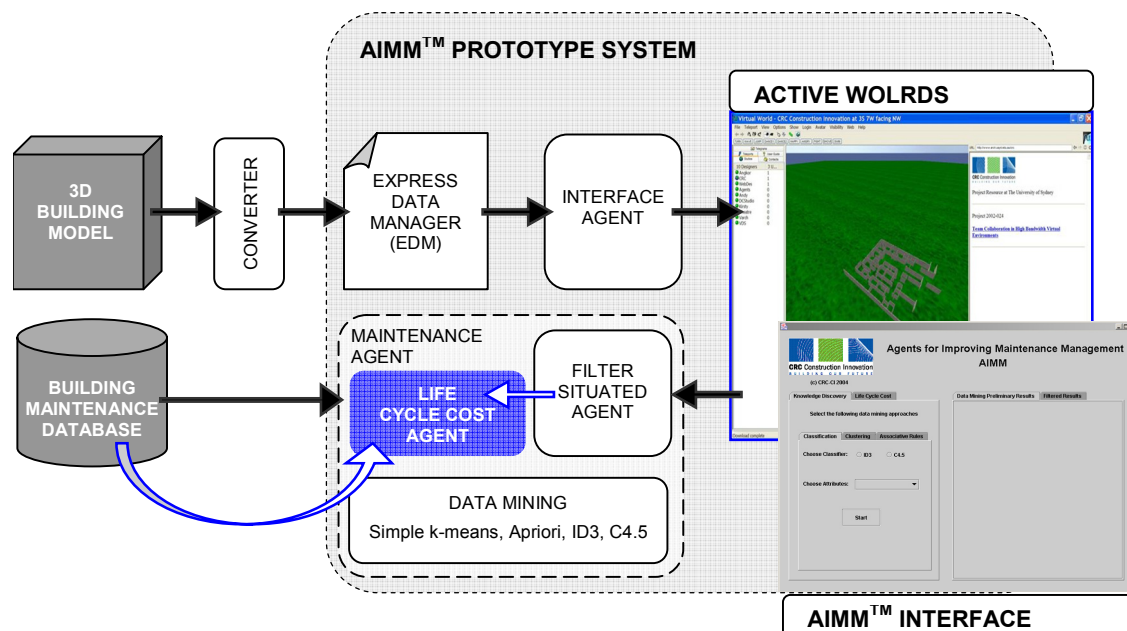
AIMM$^{TM}$ PROTOTYPE SYSTEM

ACTIVE WOLRDS

3D BUILDING MODEL

CONVERTER

EXPRESS DATA MANAGER (EDM)

INTERFACE AGENT

Virtual World - CRC Construction Innovation at 35 7W facing NW

File Teleport View Options Show Login Avatar Visibility Web Help

Project Resource at The University of Sydney

Project 2002-024

Team Collaboration in High Bandwidth Virtual Environments

BUILDING MAINTENANCE DATABASE

MAINTENANCE AGENT

LIFE CYCLE COST AGENT

FILTER SITUATED AGENT

DATA MINING

Simple k-means, Apriori, ID3, C4.5

CRC Construction Innovation

Agents for Improving Maintenance Management AIMM

(c) CRC-CI 2004

Knowledge Discovery | Life Cycle Cost

Select the following data mining approaches

Classification | Clustering | Associative Rules

Choose Classifier: ID3 C4.5

Choose Attributes:

Start

Data Mining Preliminary Results | Filtered Results

AIMM$^{TM}$ INTERFACE